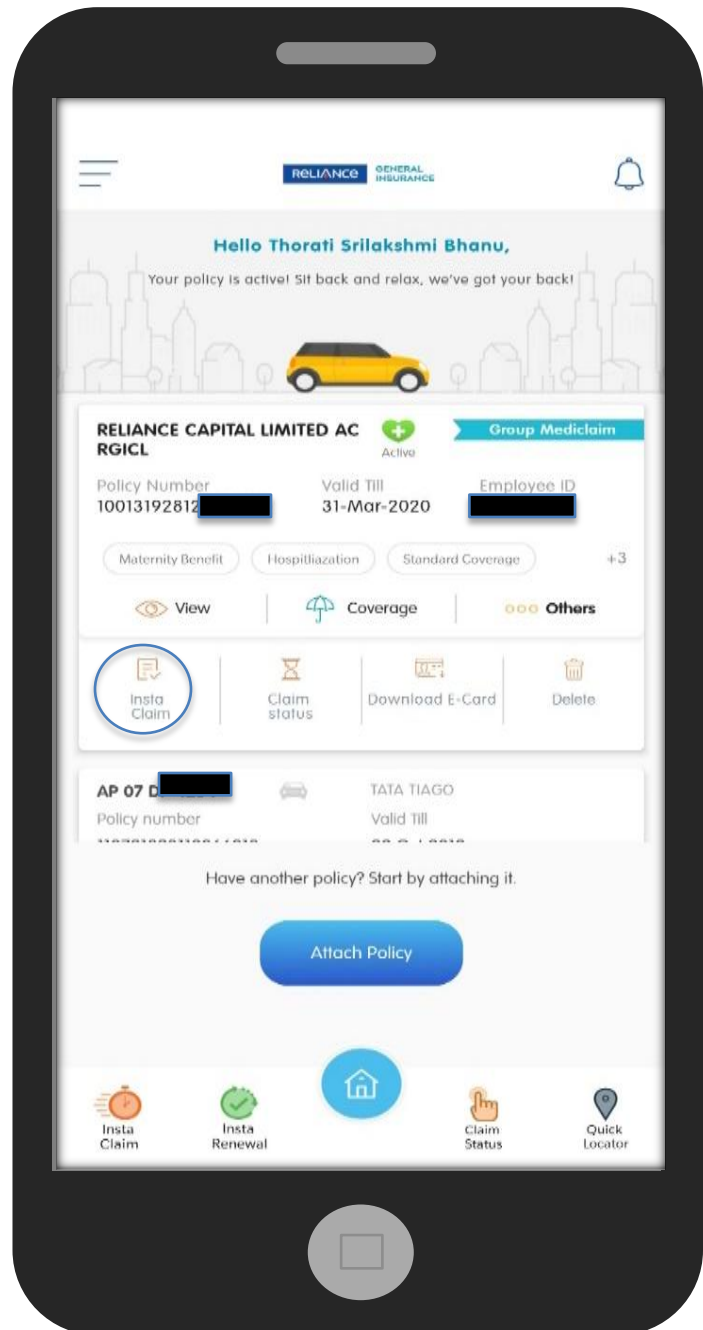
RELIANCE GENERAL INSURANCE

Hello Thorati Srilakshmi Bhanu,

Your policy is active! Sit back and relax, we've got your back!

RELIANCE CAPITAL LIMITED AC RGICL

Active

Group Mediclaim

Policy Number
10013192812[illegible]

Valid Till
31-Mar-2020

Employee ID
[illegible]

Maternity Benefit

Hospitliazation

Standard Coverage

+3

View

Coverage

Others

Insta Claim

Claim status

Download E-Card

Delete

AP 07 D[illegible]

TATA TIAGO

Policy number

Valid Till

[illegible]

Have another policy? Start by attaching it.

Attach Policy

Insta Claim

Insta Renewal

Claim Status

Quick Locator